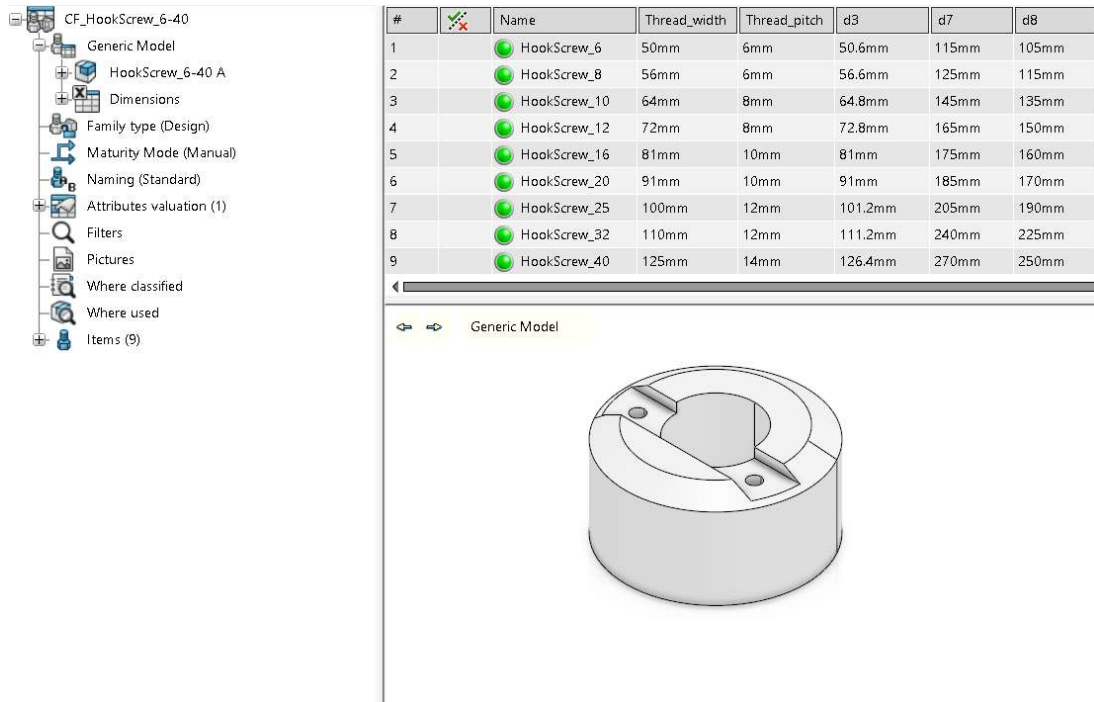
CF_HookScrew_6-40
Generic Model
HookScrew_6-40 A
Dimensions
Family type (Design)
Maturity Mode (Manual)
Naming (Standard)
Attributes valuation (1)
Filters
Pictures
Where classified
Where used
Items (9)

| # | | Name | Thread_width | Thread_pitch | d3 | d7 | d8 |
|---|---|---|---|---|---|---|---|
| 1 | | HookScrew_6 | 50mm | 6mm | 50.6mm | 115mm | 105mm |
| 2 | | HookScrew_8 | 56mm | 6mm | 56.6mm | 125mm | 115mm |
| 3 | | HookScrew_10 | 64mm | 8mm | 64.8mm | 145mm | 135mm |
| 4 | | HookScrew_12 | 72mm | 8mm | 72.8mm | 165mm | 150mm |
| 5 | | HookScrew_16 | 81mm | 10mm | 81mm | 175mm | 160mm |
| 6 | | HookScrew_20 | 91mm | 10mm | 91mm | 185mm | 170mm |
| 7 | | HookScrew_25 | 100mm | 12mm | 101.2mm | 205mm | 190mm |
| 8 | | HookScrew_32 | 110mm | 12mm | 111.2mm | 240mm | 225mm |
| 9 | | HookScrew_40 | 125mm | 14mm | 126.4mm | 270mm | 250mm |

Generic Model